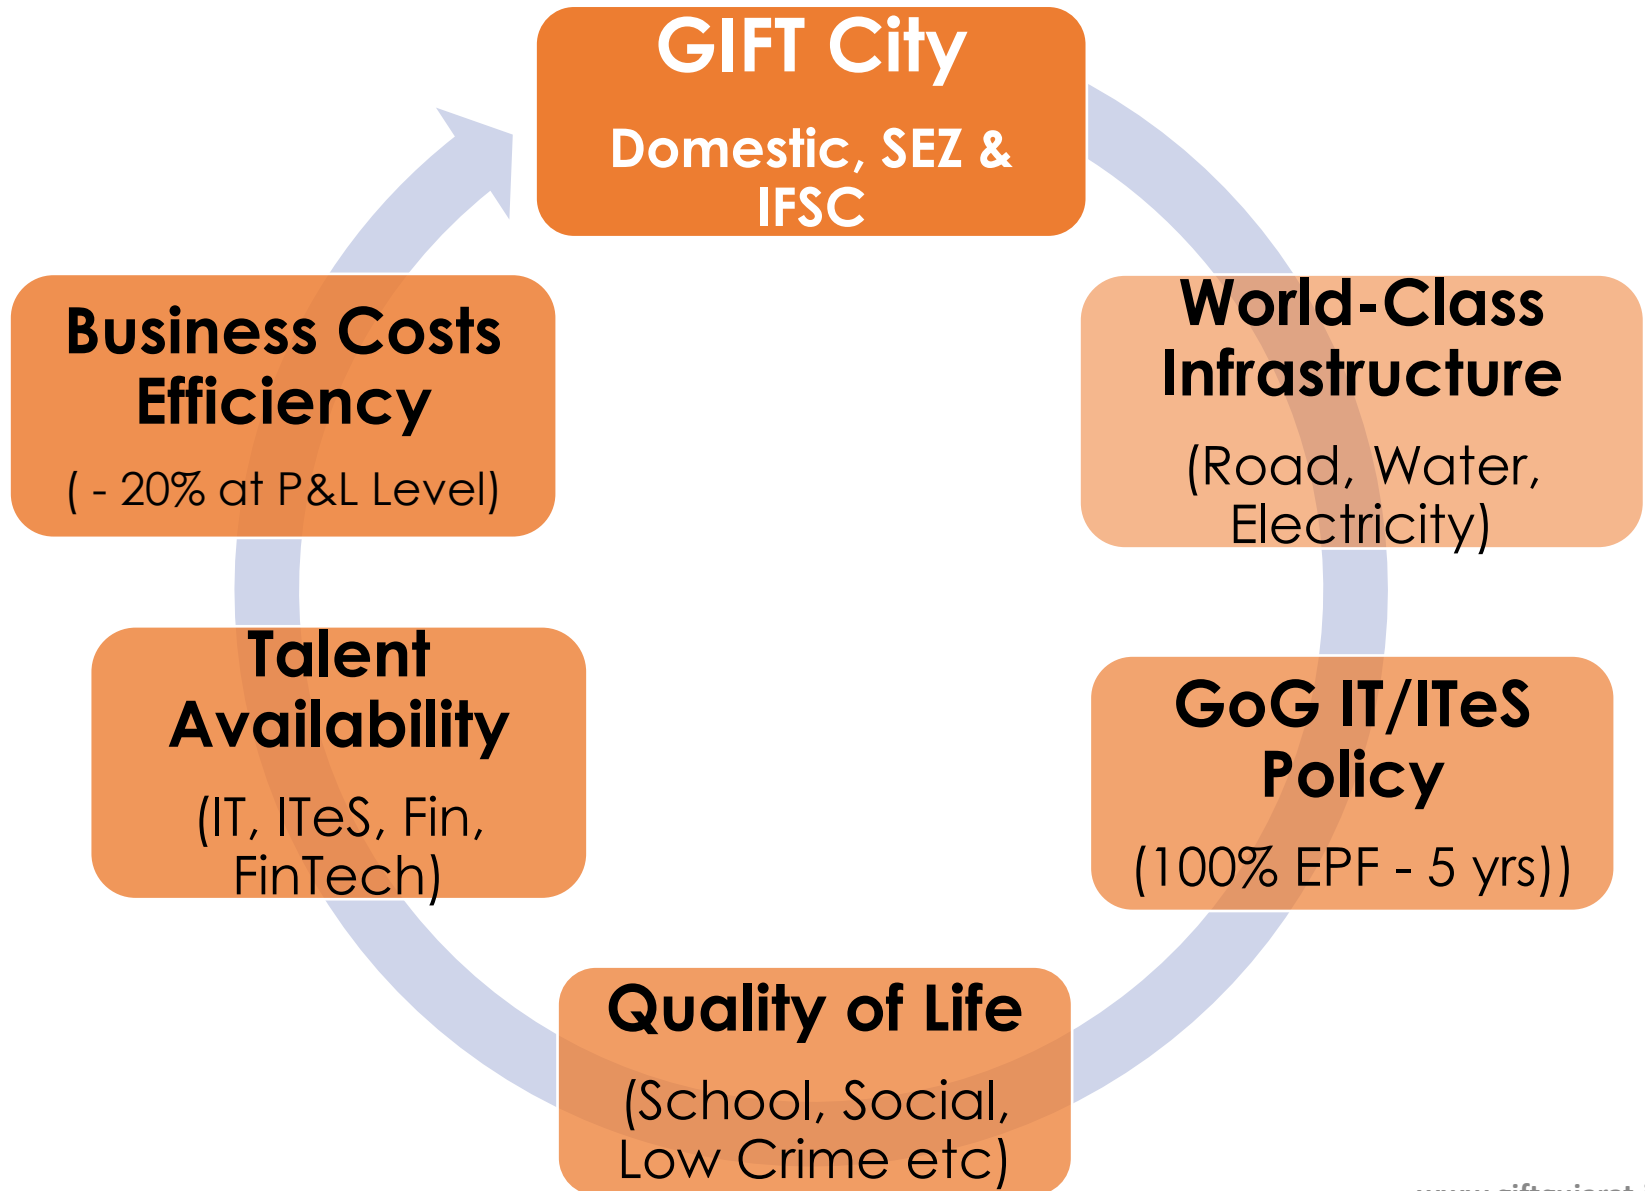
GIFT City
Domestic, SEZ & IFSC

World-Class Infrastructure
(Road, Water, Electricity)

GoG IT/ITeS Policy
(100% EPF - 5 yrs))

Quality of Life
(School, Social, Low Crime etc)

Talent Availability
(IT, ITeS, Fin, FinTech)

Business Costs Efficiency
( - 20% at P&L Level)

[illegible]